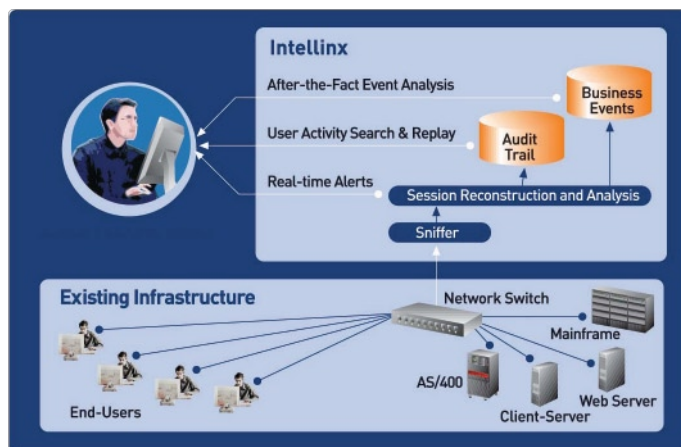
Intellinx

After-the-Fact Event Analysis

Business Events

User Activity Search & Replay

Audit Trail

Real-time Alerts

Session Reconstruction and Analysis

Sniffer

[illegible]

Existing Infrastructure

Network Switch

Mainframe

AS/400

Client-Server

Web Server

End-Users